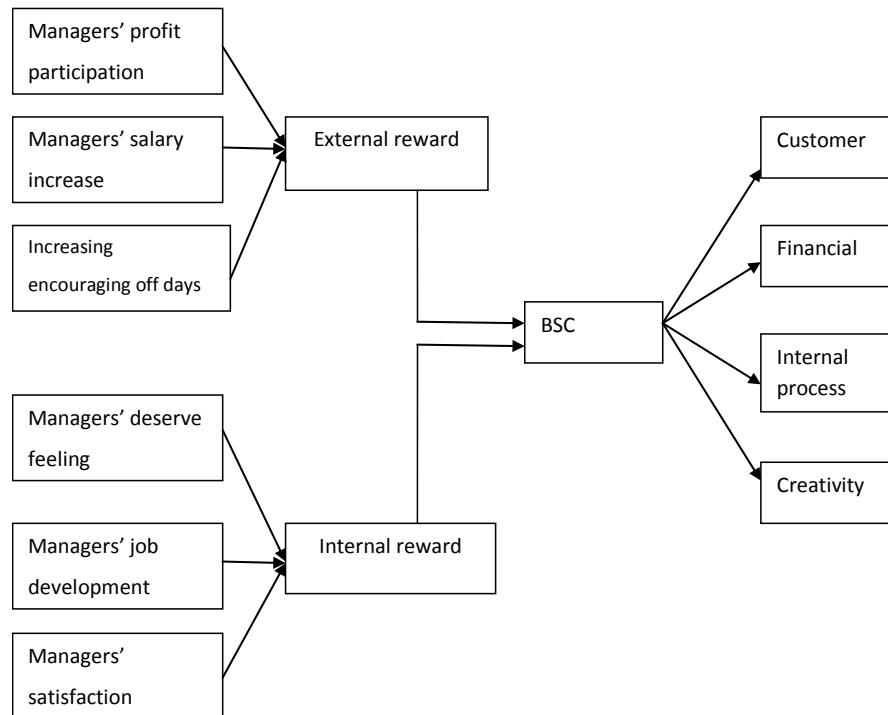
Managers' profit participation

Managers' salary increase

Increasing encouraging off days

External reward

BSC

Customer

Financial

Internal process

Creativity

Managers' deserve feeling

Managers' job development

Managers' satisfaction

Internal reward